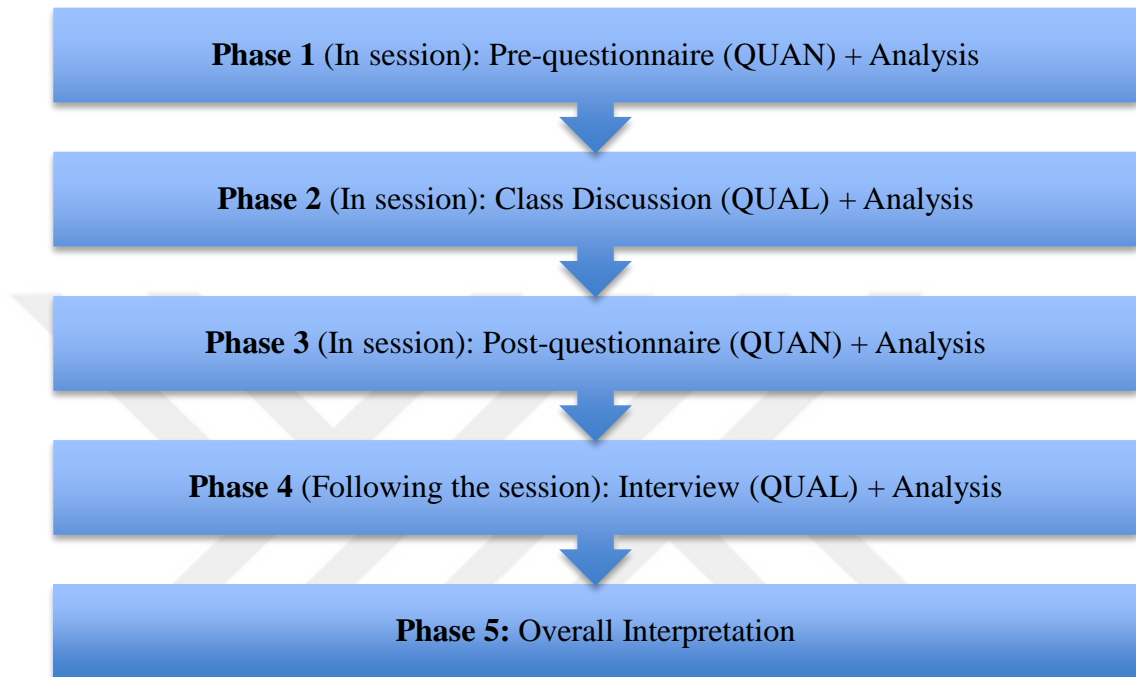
Phase 1 (In session): Pre-questionnaire (QUAN) + Analysis

Phase 2 (In session): Class Discussion (QUAL) + Analysis

Phase 3 (In session): Post-questionnaire (QUAN) + Analysis

Phase 4 (Following the session): Interview (QUAL) + Analysis

Phase 5: Overall Interpretation